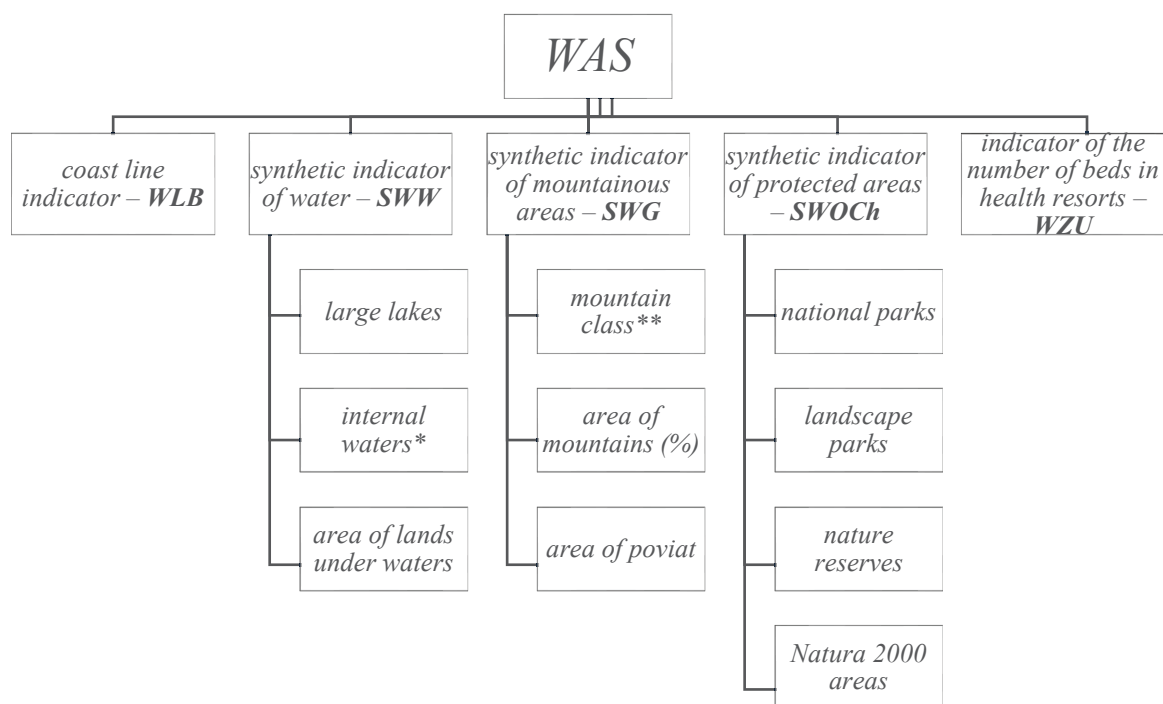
WAS

coast line indicator – WLB

synthetic indicator of water – SWW

large lakes

internal waters*

area of lands under waters

synthetic indicator of mountainous areas – SWG

mountain class**

area of mountains (%)

area of poviat

synthetic indicator of protected areas – SWOCh

national parks

landscape parks

nature reserves

Natura 2000 areas

indicator of the number of beds in health resorts – WZU